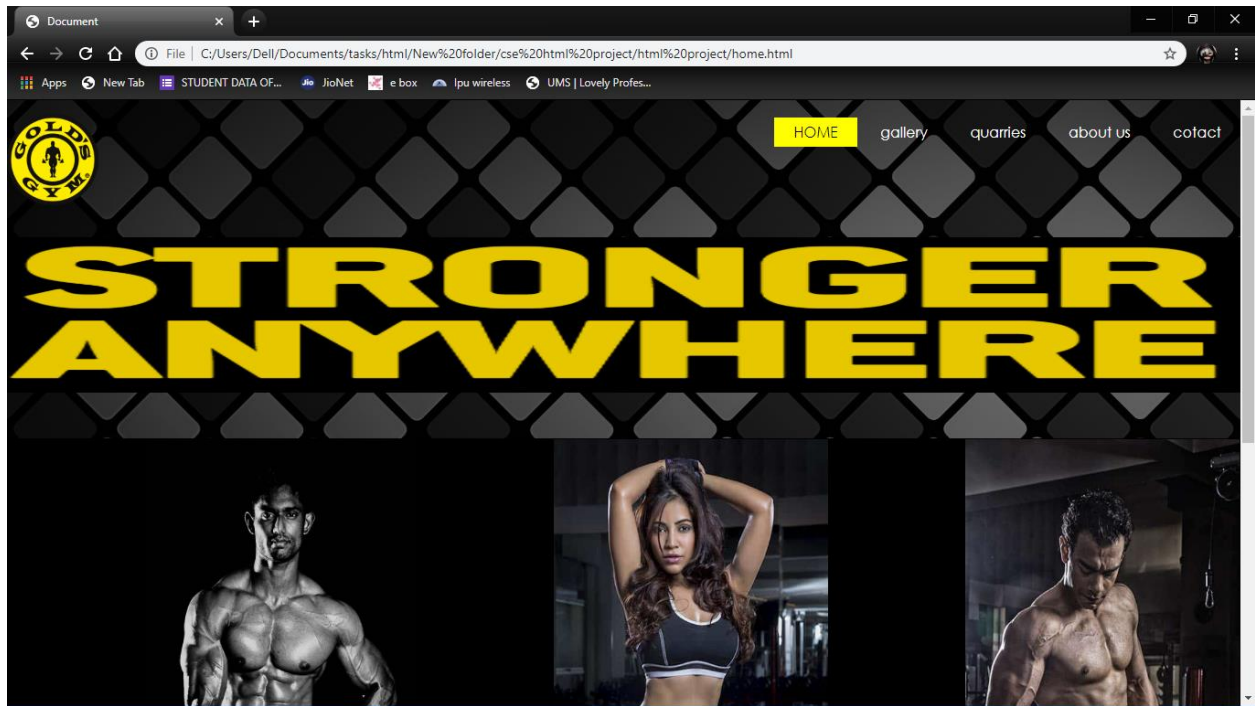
Document

File | C:/Users/Dell/Documents/tasks/html/New%20folder/cse%20html%20project/html%20project/home.html

Apps New Tab STUDENT DATA OF... JioNet e box lpu wireless UMS | Lovely Profes...

GOLD'S GYM

HOME gallery quarries about us cotact

STRONGER ANYWHERE